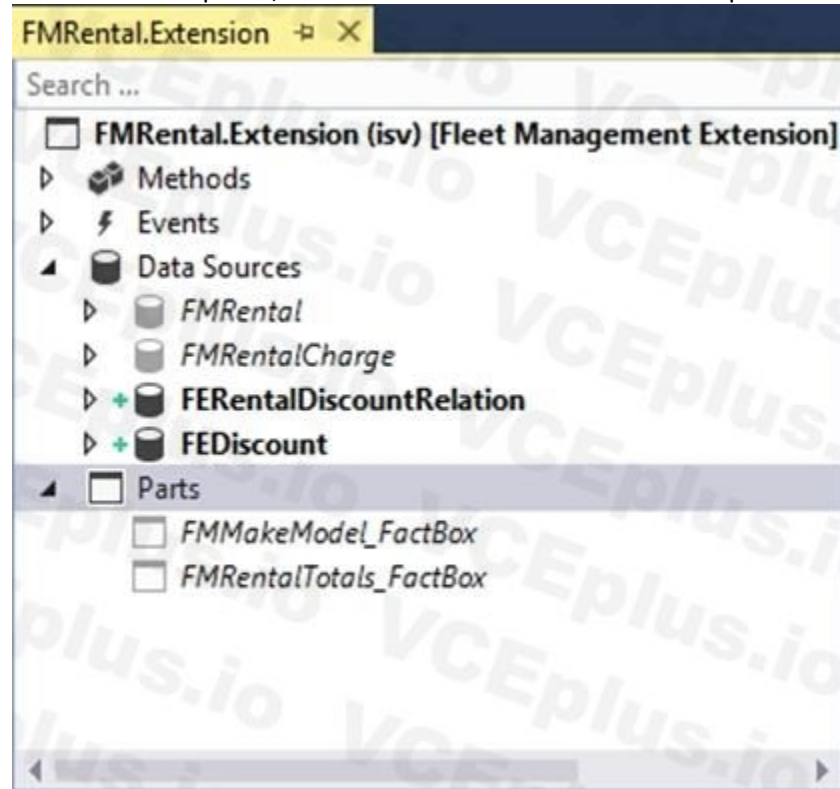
FMRental.Extension

Search ...

FMRental.Extension (isv) [Fleet Management Extension]

Methods

Events

Data Sources

FMRental

FMRentalCharge

FERentalDiscountRelation

FEDiscount

Parts

FMMakeModel_FactBox

FMRentalTotals_FactBox